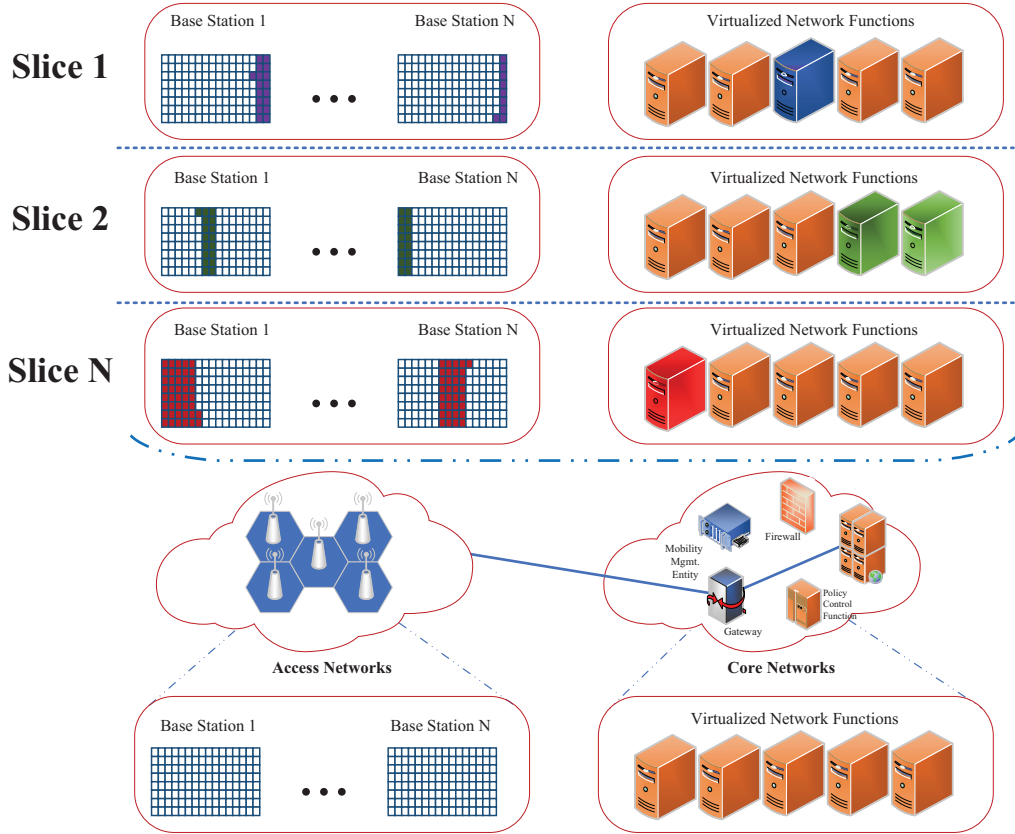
Slice 1

Base Station 1

Base Station N

• • •

Virtualized Network Functions

Slice 2

Base Station 1

Base Station N

• • •

Virtualized Network Functions

Slice N

Base Station 1

Base Station N

• • •

Virtualized Network Functions

Access Networks

Mobility Mgmt. Entity

Firewall

Gateway

Policy Control Function

Core Networks

Base Station 1

Base Station N

• • •

Virtualized Network Functions